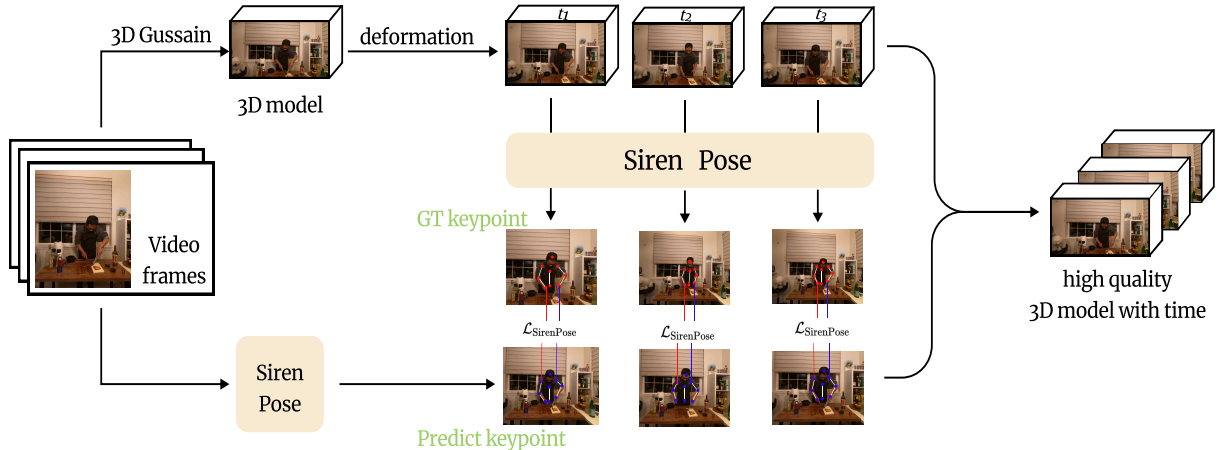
3D Gussain

3D model

deformation

$t_1$

$t_2$

$t_3$

Siren Pose

GT keypoint

$\mathcal{L}_{\text{SirenPose}}$

$\mathcal{L}_{\text{SirenPose}}$

$\mathcal{L}_{\text{SirenPose}}$

Video frames

Siren Pose

Predict keypoint

high quality 3D model with time